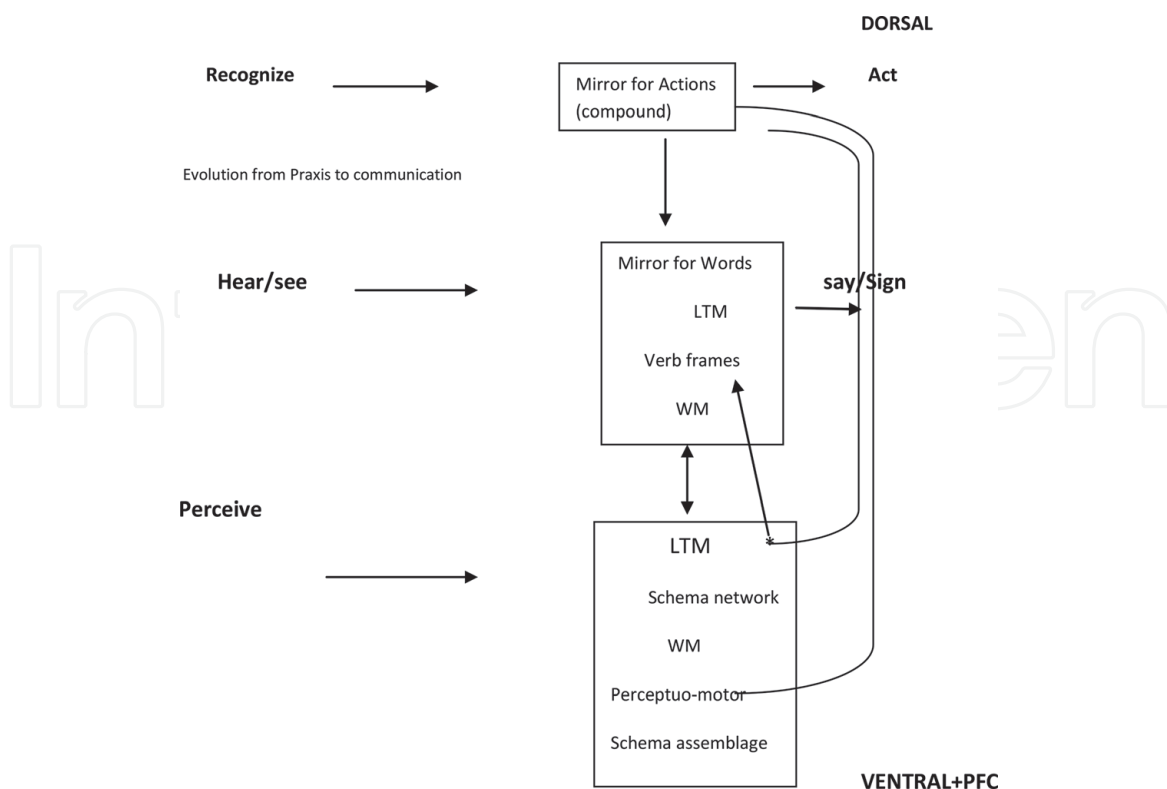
DORSAL

Recognize

Mirror for Actions (compound)

Act

Evolution from Praxis to communication

Hear/see

Mirror for Words

LTM

Verb frames

WM

say/Sign

Perceive

LTM

*

Schema network

WM

Perceptuo-motor

Schema assemblage

VENTRAL+PFC